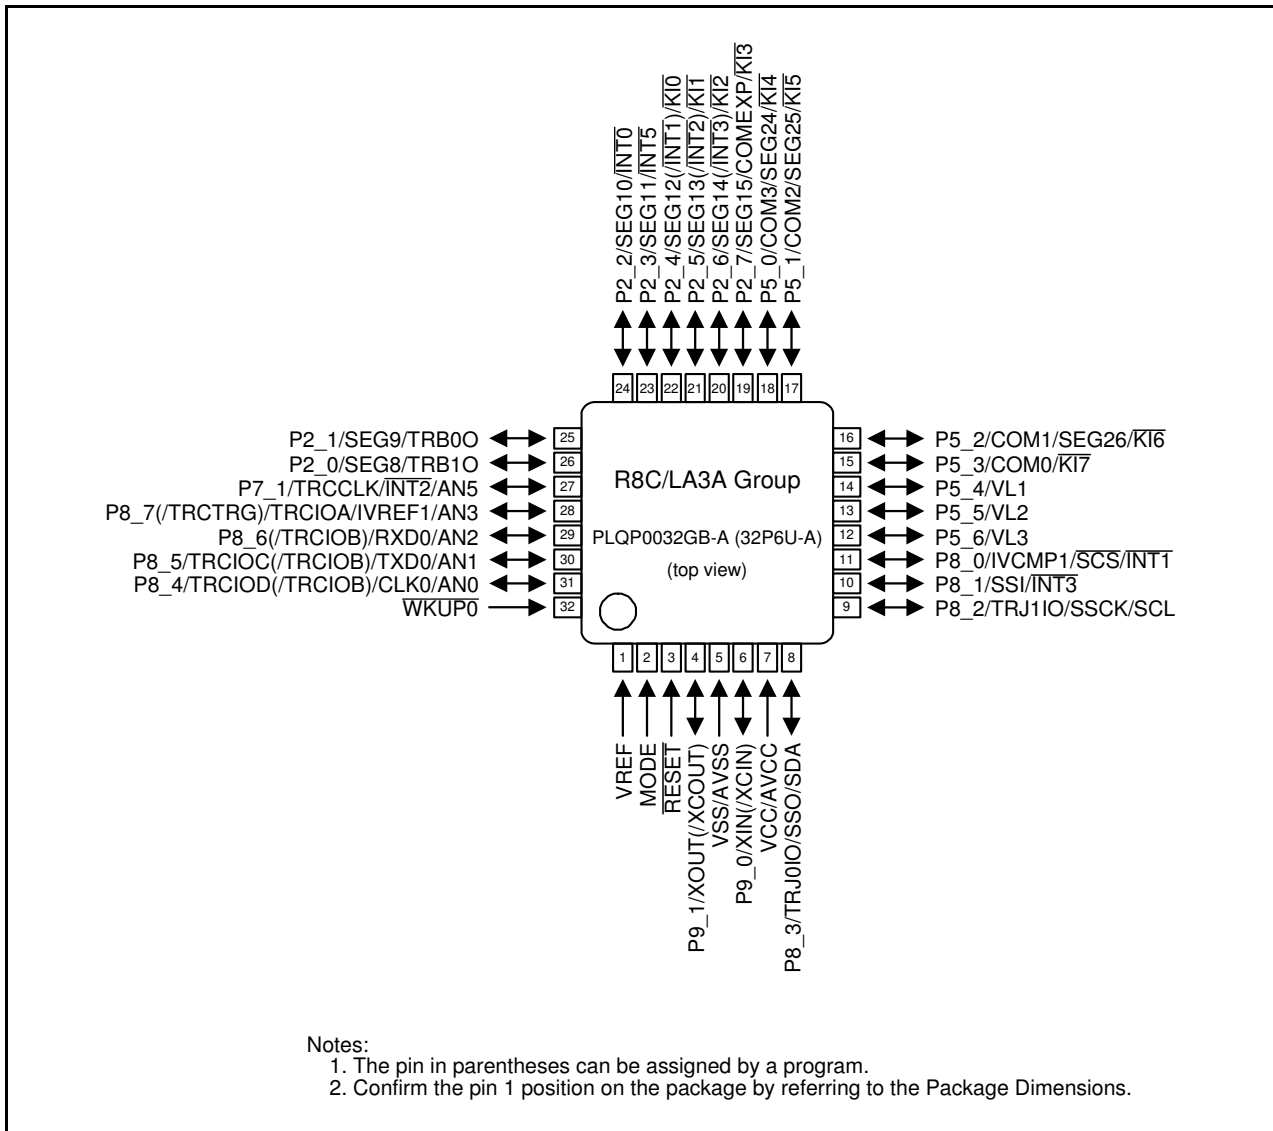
P2_2/SEG10/$\overline{INT0}$
P2_3/SEG11/$\overline{INT5}$
P2_4/SEG12(/$\overline{INT1}$)/$\overline{KI0}$
P2_5/SEG13(/$\overline{INT2}$)/$\overline{KI1}$
P2_6/SEG14(/$\overline{INT3}$)/$\overline{KI2}$
P2_7/SEG15/COMEXP/$\overline{KI3}$
P5_0/COM3/SEG24/$\overline{KI4}$
P5_1/COM2/SEG25/$\overline{KI5}$

24 23 22 21 20 19 18 17

P2_1/SEG9/TRB0O 25
P2_0/SEG8/TRB1O 26
P7_1/TRCCLK/$\overline{INT2}$/AN5 27
P8_7(/TRCTRG)/TRCIOA/IVREF1/AN3 28
P8_6(/TRCIOB)/RXD0/AN2 29
P8_5/TRCIOC(/TRCIOB)/TXD0/AN1 30
P8_4/TRCIOD(/TRCIOB)/CLK0/AN0 31
$\overline{WKUP0}$ 32

R8C/LA3A Group

PLQP0032GB-A (32P6U-A)

(top view)

16 P5_2/COM1/SEG26/$\overline{KI6}$
15 P5_3/COM0/$\overline{KI7}$
14 P5_4/VL1
13 P5_5/VL2
12 P5_6/VL3
11 P8_0/IVCMP1/$\overline{SCS}$/$\overline{INT1}$
10 P8_1/SSI/$\overline{INT3}$
9 P8_2/TRJ1IO/SSCK/SCL

1 2 3 4 5 6 7 8

VREF
MODE
$\overline{RESET}$
P9_1/XOUT(/XCOUT)
VSS/AVSS
P9_0/XIN(/XCIN)
VCC/AVCC
P8_3/TRJ0IO/SSO/SDA

Notes:
1. The pin in parentheses can be assigned by a program.
2. Confirm the pin 1 position on the package by referring to the Package Dimensions.